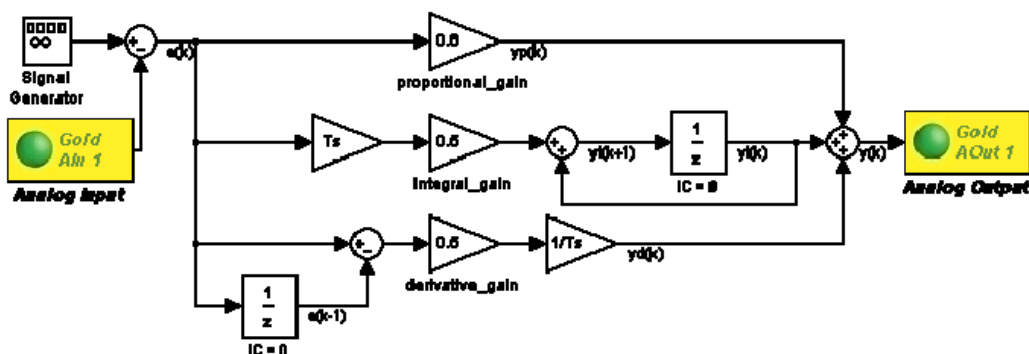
Signal Generator

+
-
e(k)

0.6
yp(k)
proportional_gain

Gold AIn 1
Analog Input

Ts
0.5
integral_gain
+
+
yi(k+1)
$\frac{1}{z}$
IC = 0
yi(k)

+
+
+
y(k)

Gold AOut 1
Analog Output

+
-
0.5
derivative_gain
1/Ts
yd(k)

$\frac{1}{z}$
IC = 0
e(k-1)